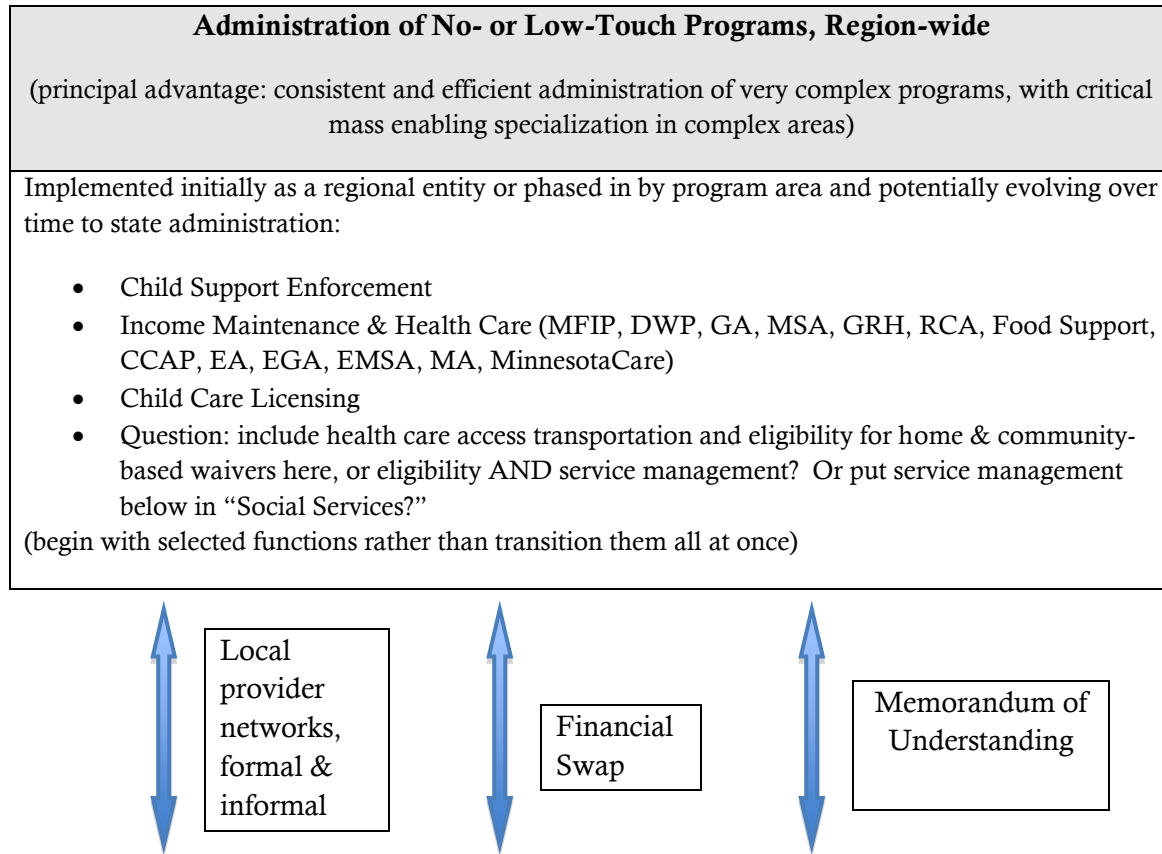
**Administration of No- or Low-Touch Programs, Region-wide**

(principal advantage: consistent and efficient administration of very complex programs, with critical mass enabling specialization in complex areas)

Implemented initially as a regional entity or phased in by program area and potentially evolving over time to state administration:

- Child Support Enforcement
- Income Maintenance & Health Care (MFIP, DWP, GA, MSA, GRH, RCA, Food Support, CCAP, EA, EGA, EMSA, MA, MinnesotaCare)
- Child Care Licensing
- Question: include health care access transportation and eligibility for home & community-based waivers here, or eligibility AND service management? Or put service management below in "Social Services?"

(begin with selected functions rather than transition them all at once)

Local provider networks, formal & informal

Financial Swap

Memorandum of Understanding